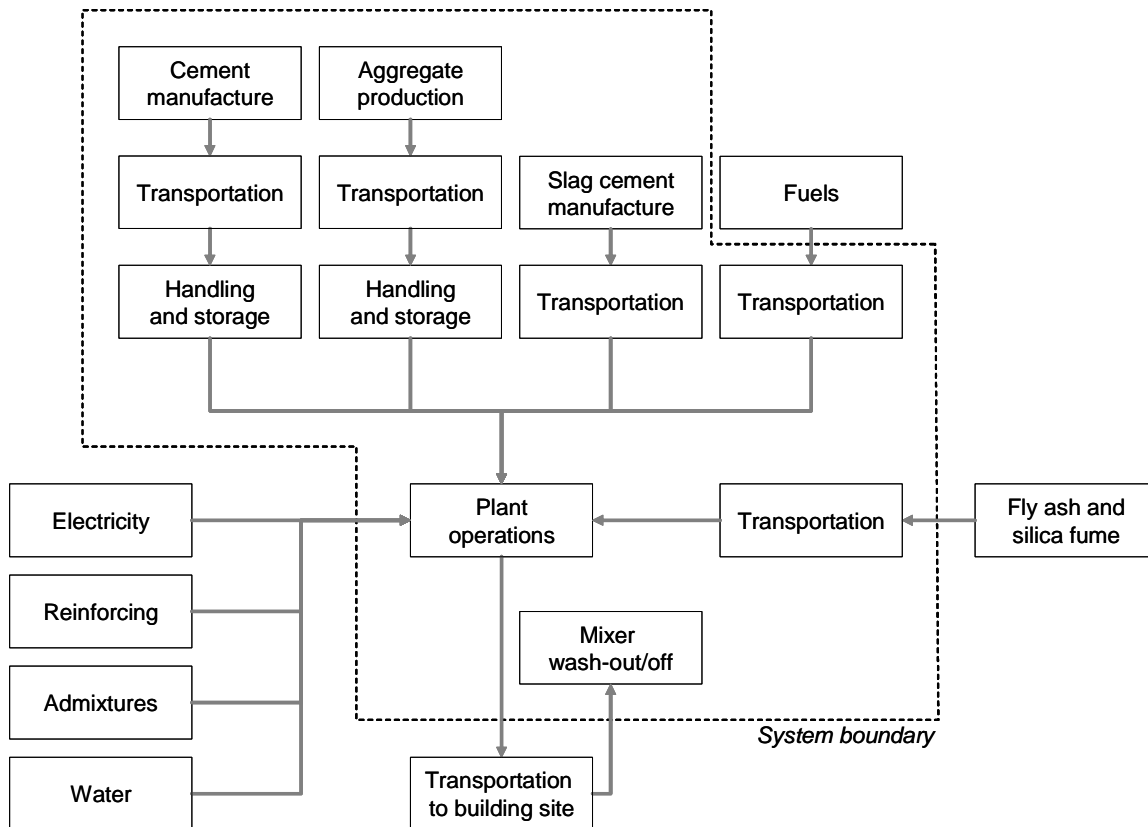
Cement manufacture

Aggregate production

Transportation

Transportation

Slag cement manufacture

Fuels

Handling and storage

Handling and storage

Transportation

Transportation

Electricity

Plant operations

Transportation

Fly ash and silica fume

Reinforcing

Mixer wash-out/off

Admixtures

System boundary

Water

Transportation to building site